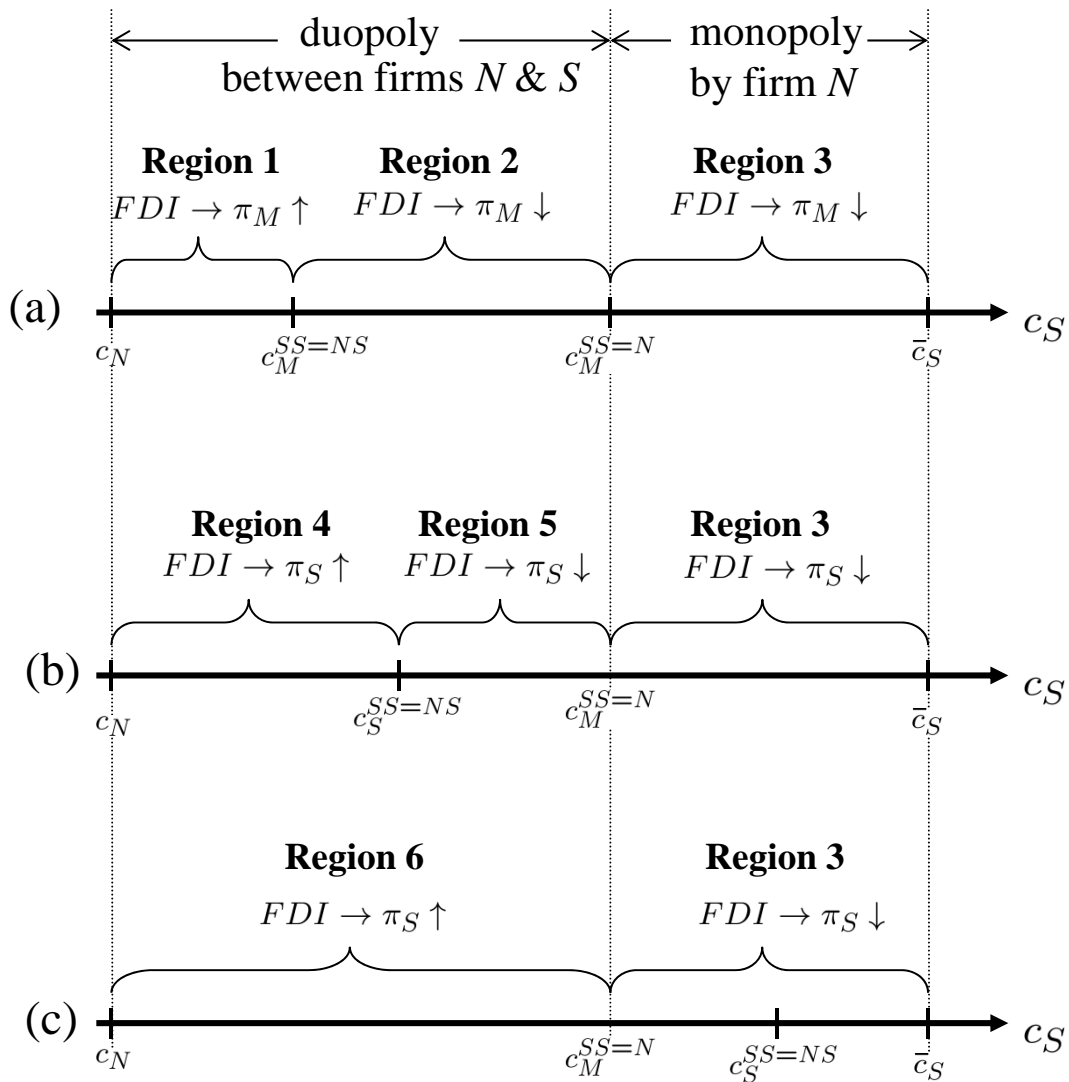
duopoly between firms $N$ & $S$

monopoly by firm $N$

**Region 1**
$FDI \rightarrow \pi_M \uparrow$

**Region 2**
$FDI \rightarrow \pi_M \downarrow$

**Region 3**
$FDI \rightarrow \pi_M \downarrow$

(a) $c_N$ $c_M^{SS=NS}$ $c_M^{SS=N}$ $\bar{c}_S$ $c_S$

**Region 4**
$FDI \rightarrow \pi_S \uparrow$

**Region 5**
$FDI \rightarrow \pi_S \downarrow$

**Region 3**
$FDI \rightarrow \pi_S \downarrow$

(b) $c_N$ $c_S^{SS=NS}$ $c_M^{SS=N}$ $\bar{c}_S$ $c_S$

**Region 6**
$FDI \rightarrow \pi_S \uparrow$

**Region 3**
$FDI \rightarrow \pi_S \downarrow$

(c) $c_N$ $c_M^{SS=N}$ $c_S^{SS=NS}$ $\bar{c}_S$ $c_S$